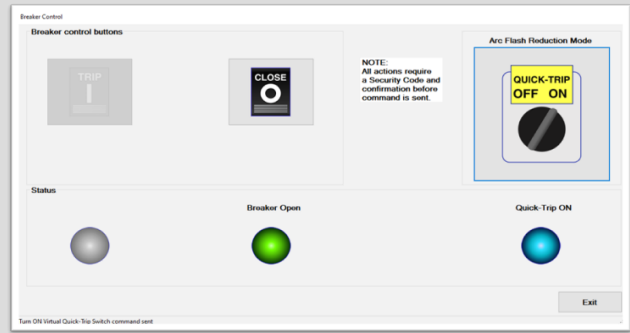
Breaker Control

Breaker control buttons

TRIP

CLOSE

NOTE:
All actions require a Security Code and confirmation before command is sent.

Arc Flash Reduction Mode

QUICK-TRIP
OFF ON

Status

Breaker Open

Quick-Trip ON

Exit

Turn ON Virtual Quick-Trip Switch command sent